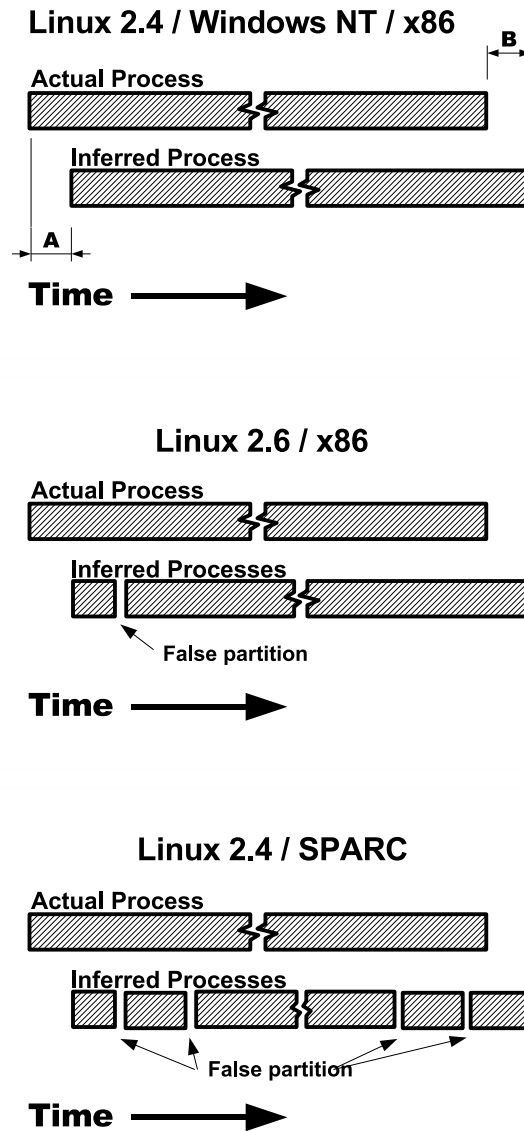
Linux 2.4 / Windows NT / x86

B

Actual Process

Inferred Process

A

Time

Linux 2.6 / x86

Actual Process

Inferred Processes

False partition

Time

Linux 2.4 / SPARC

Actual Process

Inferred Processes

False partition

Time